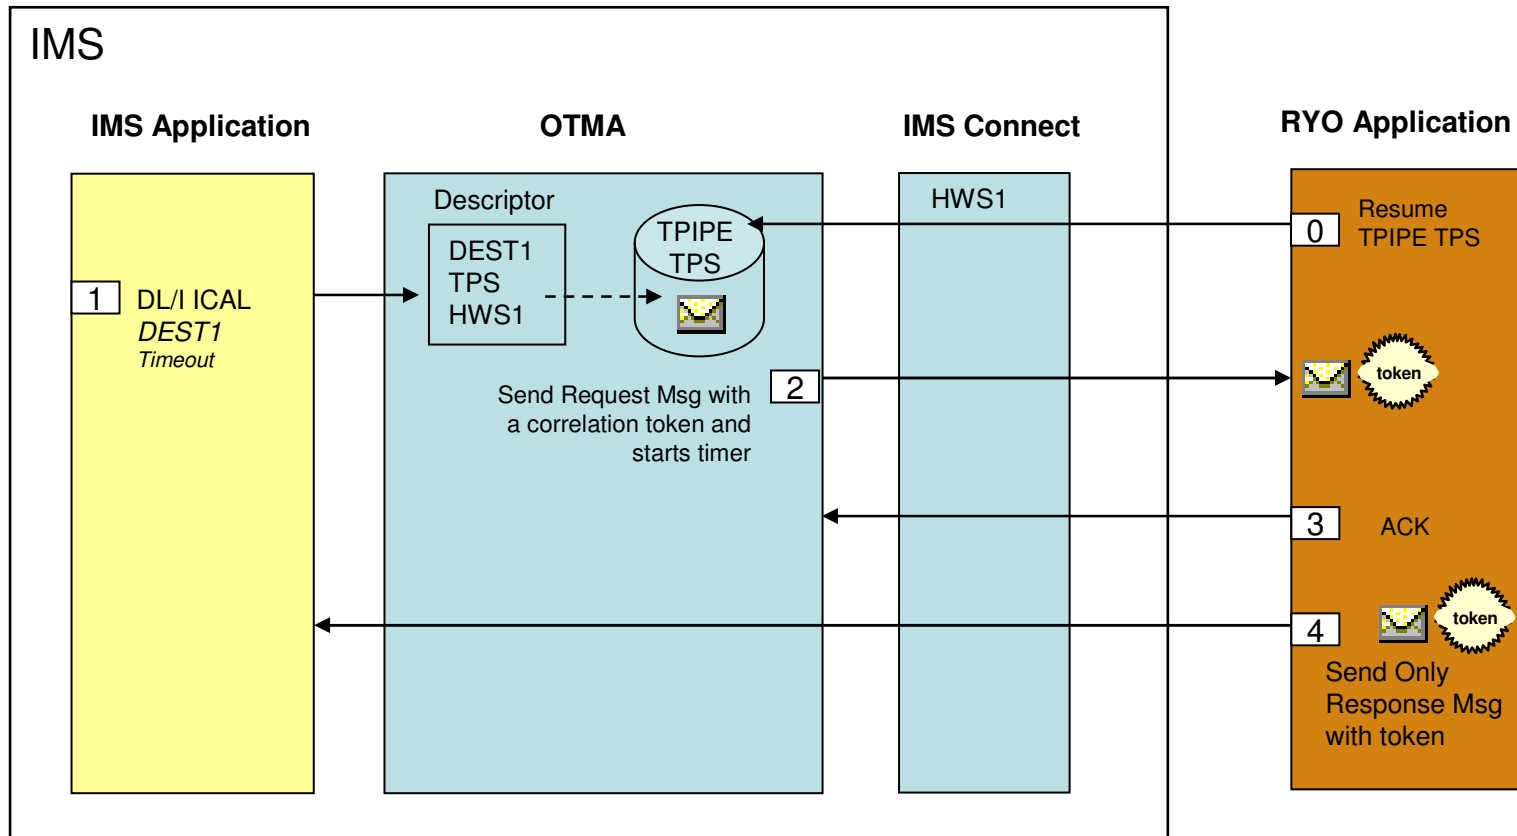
IMS

IMS Application

OTMA

IMS Connect

RYO Application

Descriptor

DEST1
TPS
HWS1

TPIPE
TPS

HWS1

0

Resume
TPIPE TPS

1

DL/I ICAL
*DEST1*
*Timeout*

2

Send Request Msg with a correlation token and starts timer

token

3

ACK

4

token

Send Only
Response Msg
with token